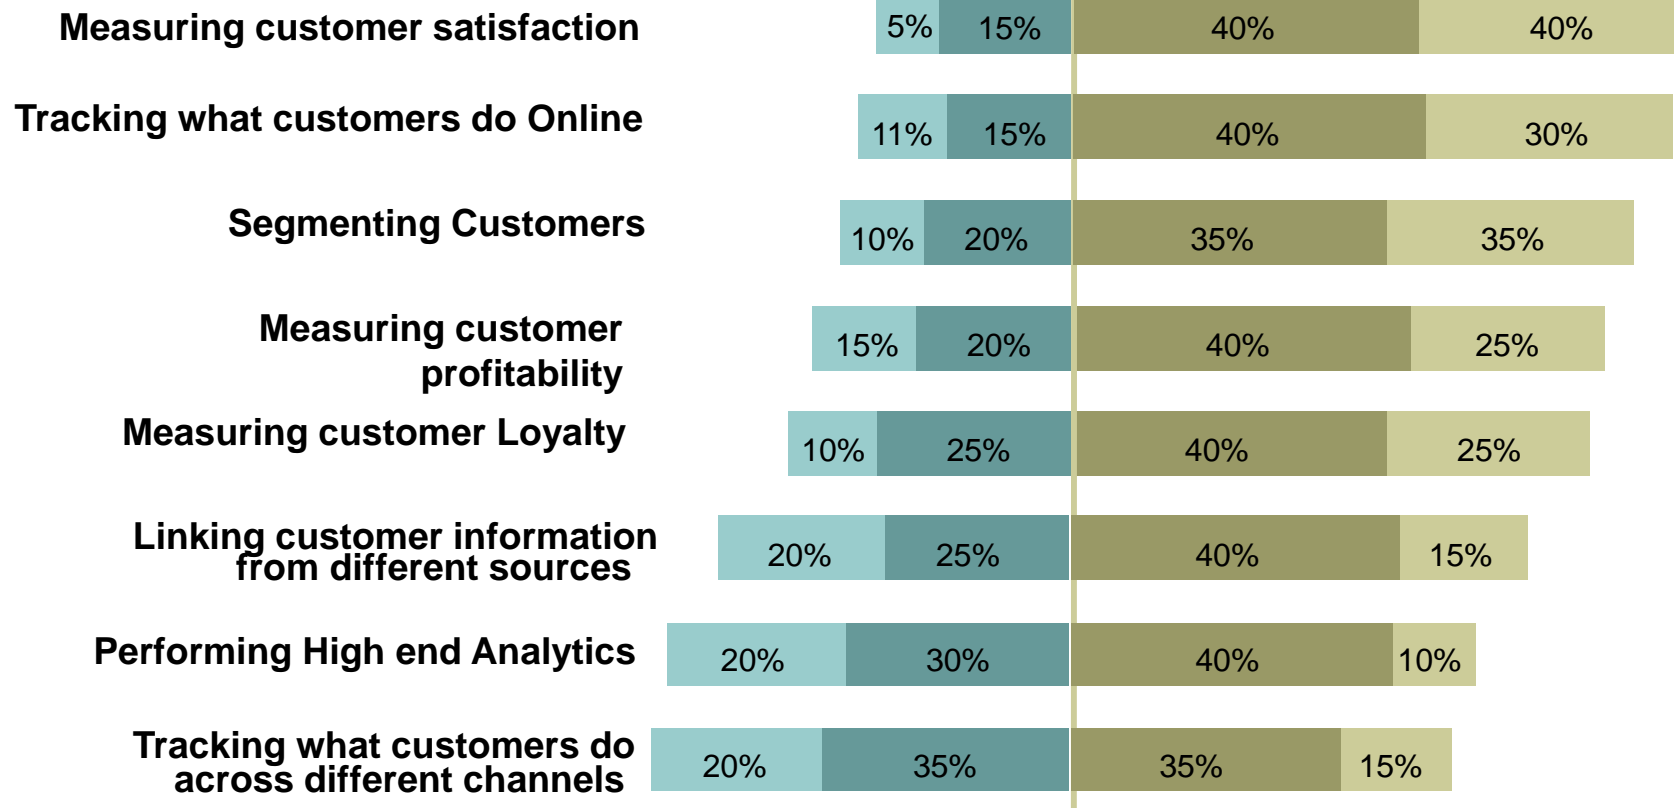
| | | | | |
|---|---|---|---|---|
| Measuring customer satisfaction | 5% | 15% | 40% | 40% |
| Tracking what customers do Online | 11% | 15% | 40% | 30% |
| Segmenting Customers | 10% | 20% | 35% | 35% |
| Measuring customer profitability | 15% | 20% | 40% | 25% |
| Measuring customer Loyalty | 10% | 25% | 40% | 25% |
| Linking customer information from different sources | 20% | 25% | 40% | 15% |
| Performing High end Analytics | 20% | 30% | 40% | 10% |
| Tracking what customers do across different channels | 20% | 35% | 35% | 15% |